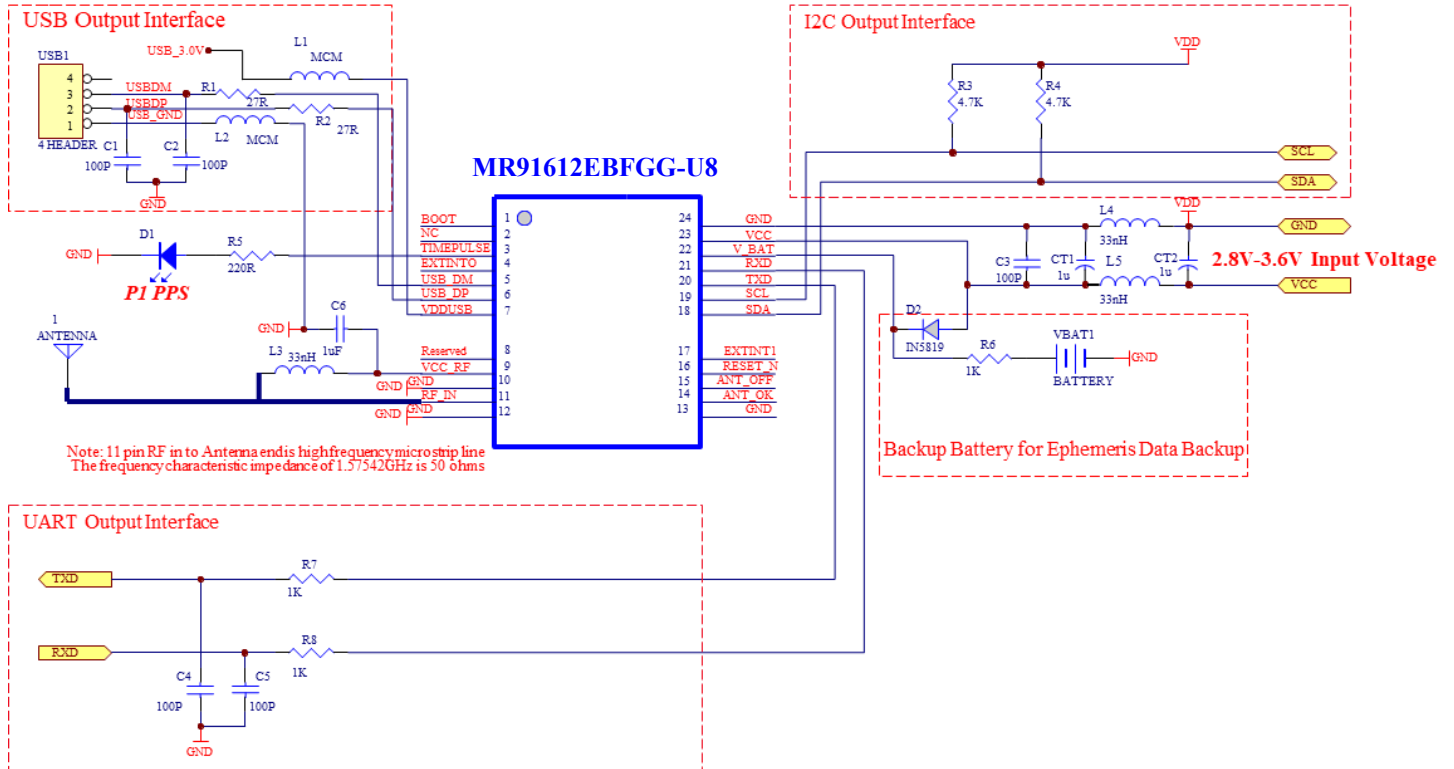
USB Output Interface

USB1
4
3
2
1
4 HEADER
USB_3.0V
USBDM
USBDP
USB_GND
R1
27R
L1
MCM
R2
27R
L2
MCM
C1
100P
C2
100P
GND

I2C Output Interface

VDD
R3
4.7K
R4
4.7K
SCL
SDA

MR91612EBFGG-U8

BOOT 1
NC 2
TIMEPULSE 3
EXTINT0 4
USB_DM 5
USB_DP 6
VDDUSB 7
Reserved 8
VCC_RF 9
GND 10
RF_IN 11
GND 12

24 GND
23 VCC
22 V_BAT
21 RXD
20 TXD
19 SCL
18 SDA
17 EXTINT1
16 RESET_N
15 ANT_OFF
14 ANT_OK
13 GND

GND
D1
R5
220R
P1 PPS

GND
C6
1uF
L3
33nH
1
ANTENNA
GND
GND

L4
33nH
VDD
GND
C3
100P
CT1
1u
L5
33nH
CT2
1u
2.8V-3.6V Input Voltage
VCC

D2
IN5819
R6
1K
VBAT1
BATTERY
GND

Backup Battery for Ephemeris Data Backup

Note: 11 pin RF in to Antenna endis highfrequencymicrostrip line
The frequency characteristic impedance of 1.57542GHz is 50 ohms

UART Output Interface

TXD
R7
1K
RXD
R8
1K
C4
100P
C5
100P
GND